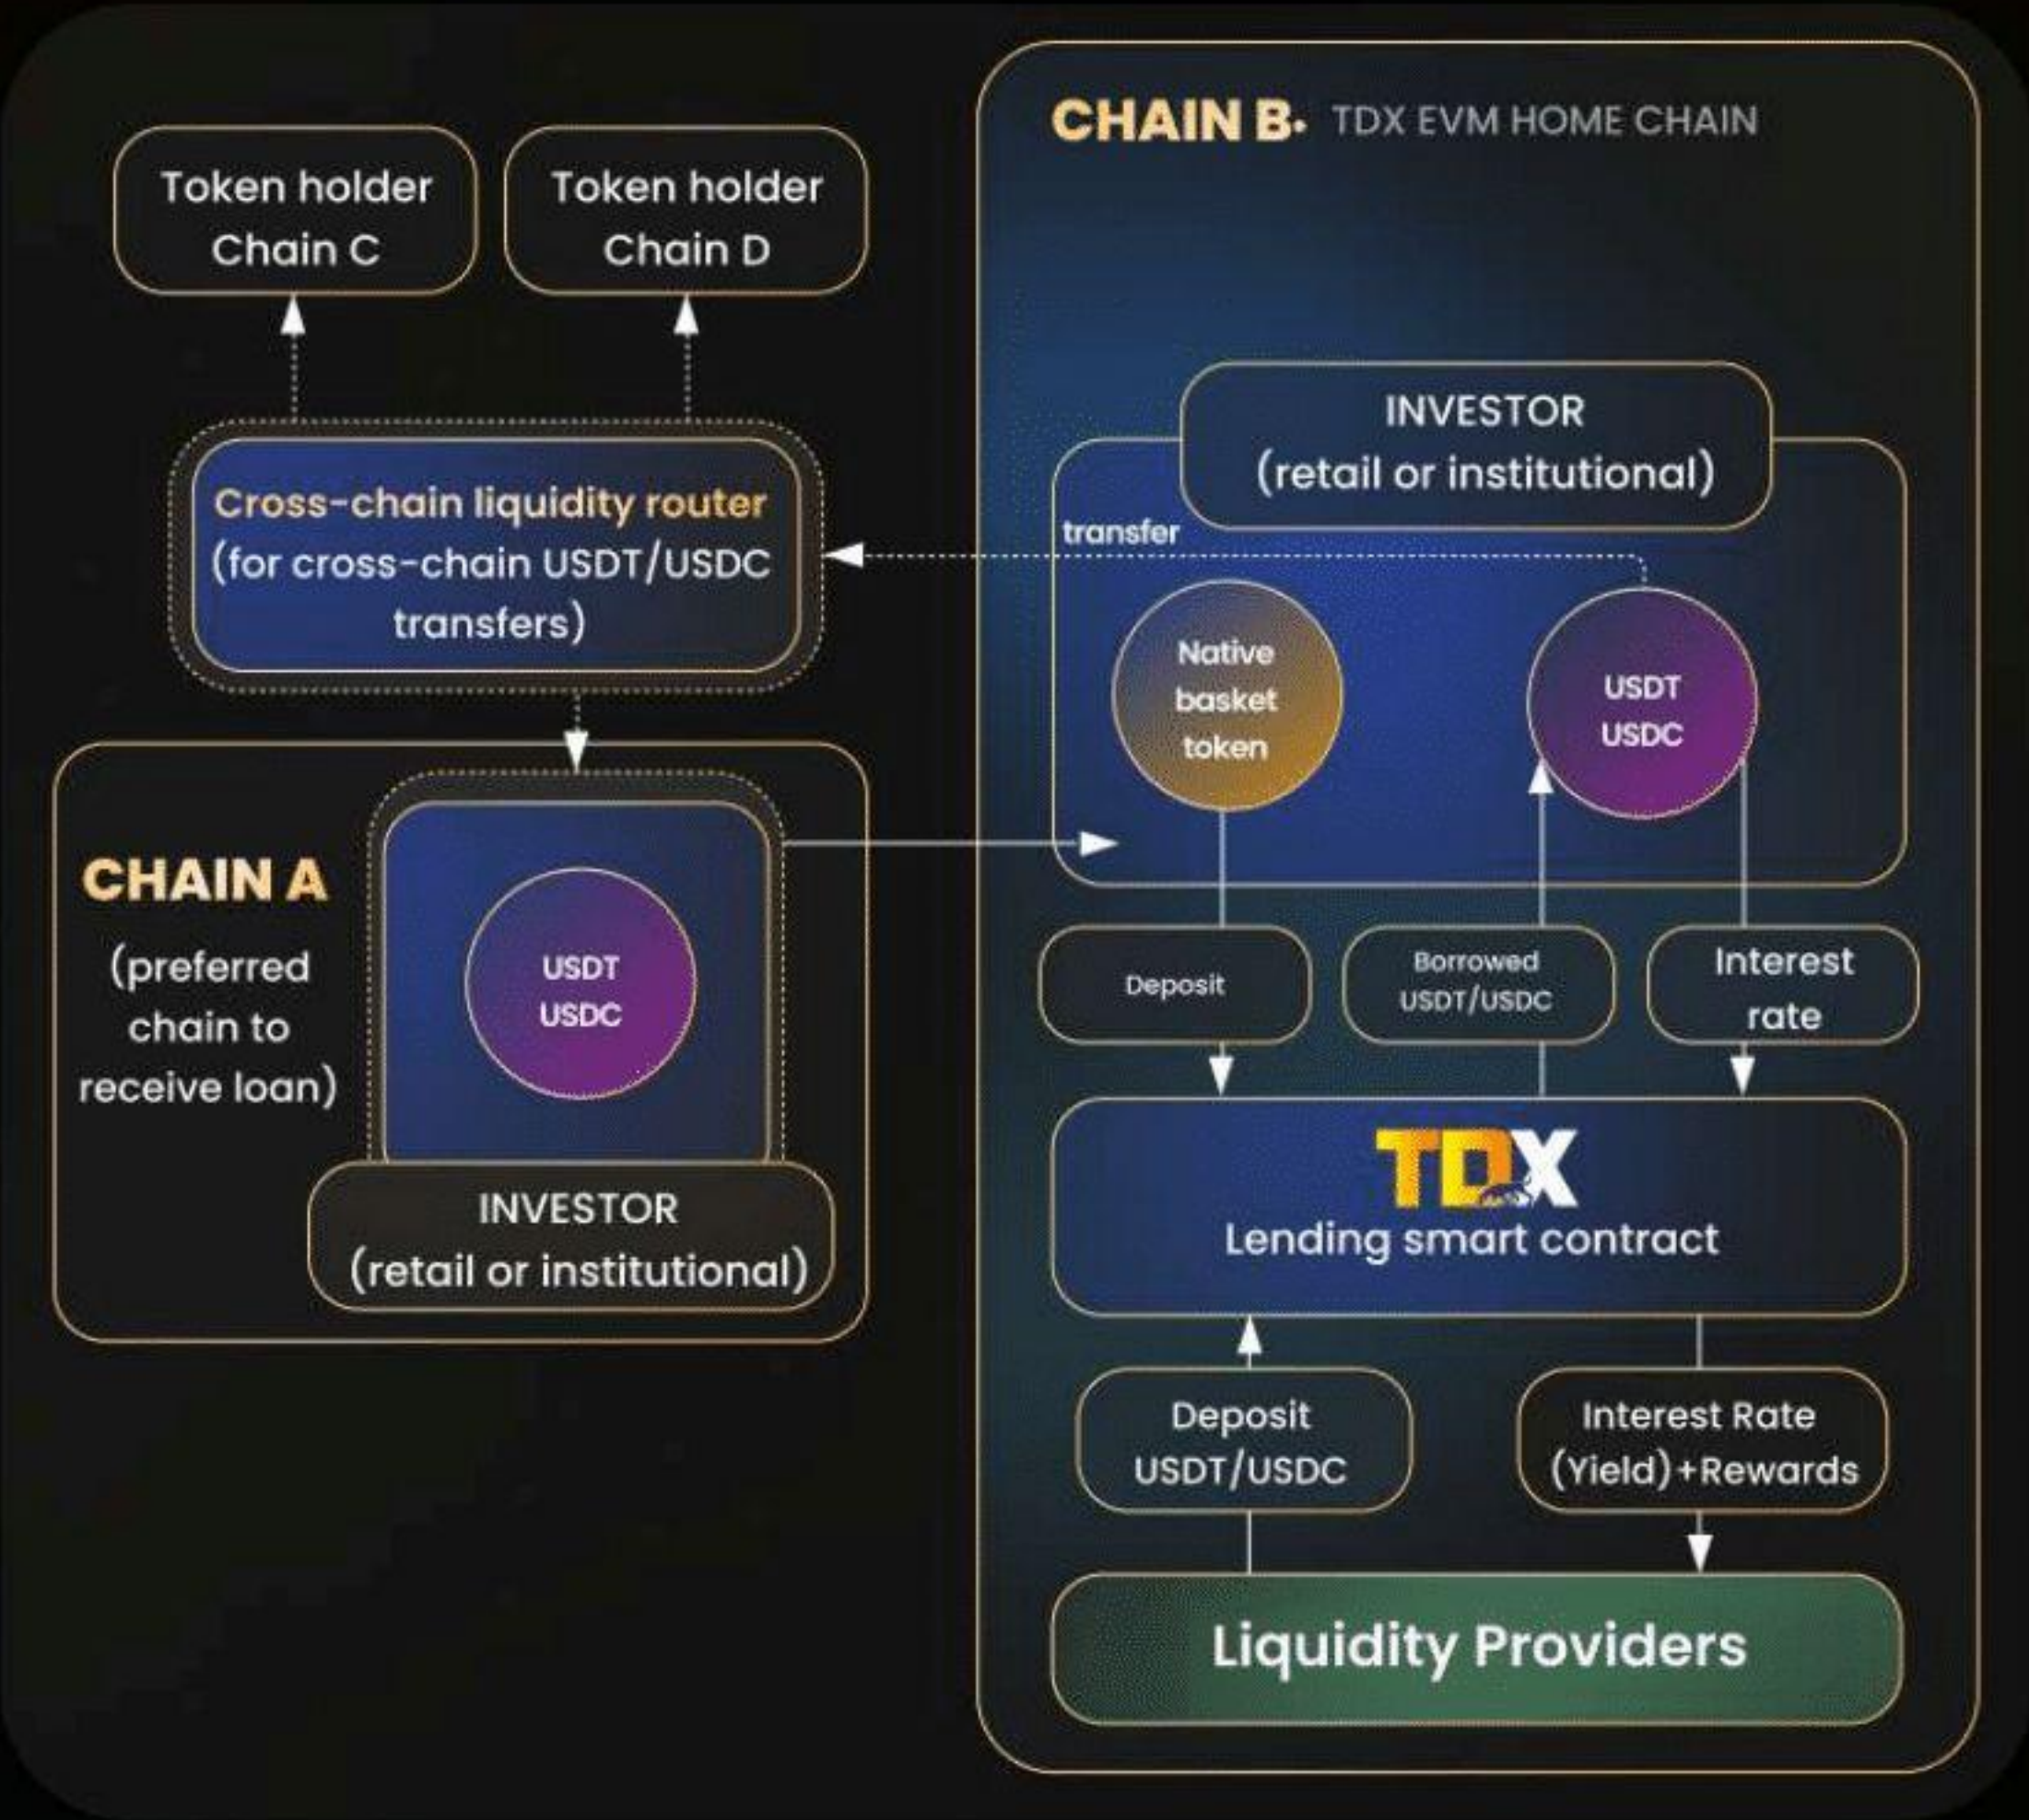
Token holder Chain C

Token holder Chain D

Cross-chain liquidity router (for cross-chain USDT/USDC transfers)

CHAIN A
(preferred chain to receive loan)

USDT USDC

INVESTOR (retail or institutional)

CHAIN B· TDX EVM HOME CHAIN

INVESTOR (retail or institutional)

transfer

Native basket token

USDT USDC

Deposit

Borrowed USDT/USDC

Interest rate

TDX
Lending smart contract

Deposit USDT/USDC

Interest Rate (Yield)+Rewards

Liquidity Providers